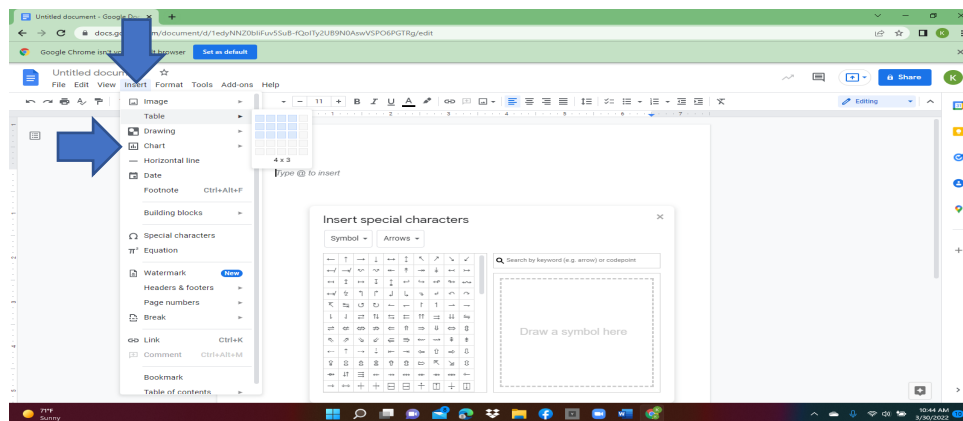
Untitled document - Google D...

docs.go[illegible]m/document/d/1edyNNZ0bliFuv5SuB-fQolTy2UB9N0AswVSPO6PGTRg/edit

Google Chrome isn't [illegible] browser Set as default

Untitled docum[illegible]

File Edit View Insert Format Tools Add-ons Help

Share

11

Editing

Image
Table
Drawing
Chart
Horizontal line
Date
Footnote Ctrl+Alt+F
Building blocks
Special characters
Equation
Watermark New
Headers & footers
Page numbers
Break
Link Ctrl+K
Comment Ctrl+Alt+M
Bookmark
Table of contents

4 x 3

Type @ to insert

Insert special characters

Symbol Arrows

Search by keyword (e.g. arrow) or codepoint

Draw a symbol here

71°F
Sunny

10:44 AM
3/30/2022